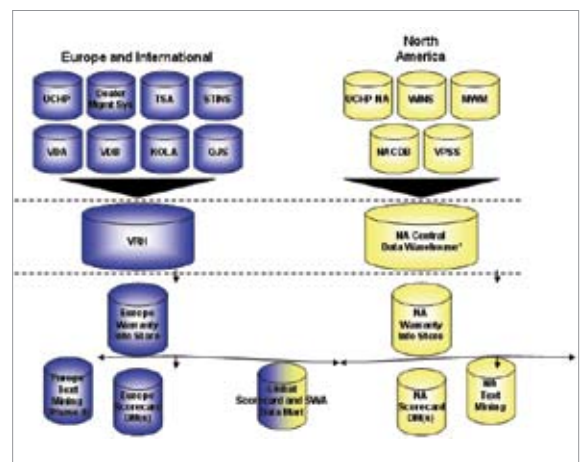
Europe and International

UCHP

Dealer Mgmt Sys

TSA

STINS

VDA

VDB

KOLA

OJS

North America

UCHP NA

WINS

MWM

NACDB

VPSS

VRH

NA Central Data Warehouse*

Europe Warranty Info Store

NA Warranty Info Store

Europe Text Mining Phase II

Europe Scorecard DM(s)

Global Scorecard and SWA Data Mart

NA Scorecard DM(s)

NA Text Mining